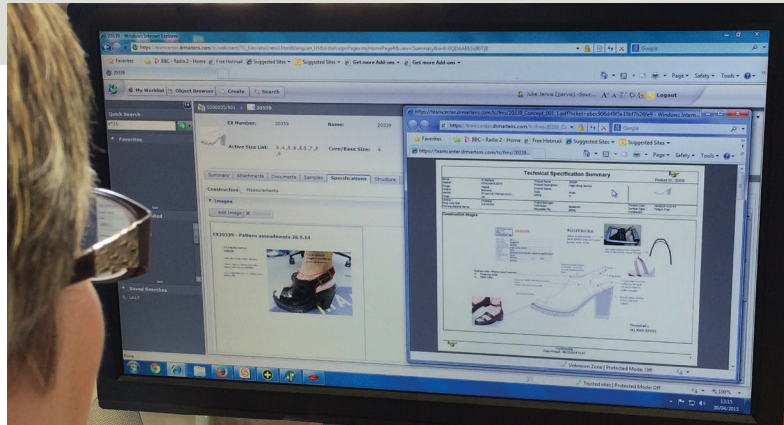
20339 - Windows Internet Explorer

https://teamcenter.drmartens.com/

Favorites | BBC - Radio 2 - Home | Free Hotmail | Suggested Sites | Suggested Sites | Get more Add-ons | Get more Add-ons

20339

Page | Safety | Tools

My Worklist | Object Browser | Create | Search

Julie Jarvis | Logout

Quick Search

Favorites

Saved Searches

EX Number: 20339 Name: 20339

Active Size List: Core/Base Size:

Summary | Attachments | Documents | Samples | Specifications | Structure

Construction | Measurements

Images

Add Image | Remove

EX20339 - Pattern amendments 26.9.14

https://teamcenter.drmartens.com/tc/fms/20339_Concept_001.pdf - Windows Internet Explorer

Favorites | BBC - Radio 2 - Home | Free Hotmail | Suggested Sites

Page | Safety | Tools

Technical Specification Summary

Construction Images

Unknown Zone | Protected Mode: Off

Trusted sites | Protected Mode: Off

Done

13:15
30/04/2015